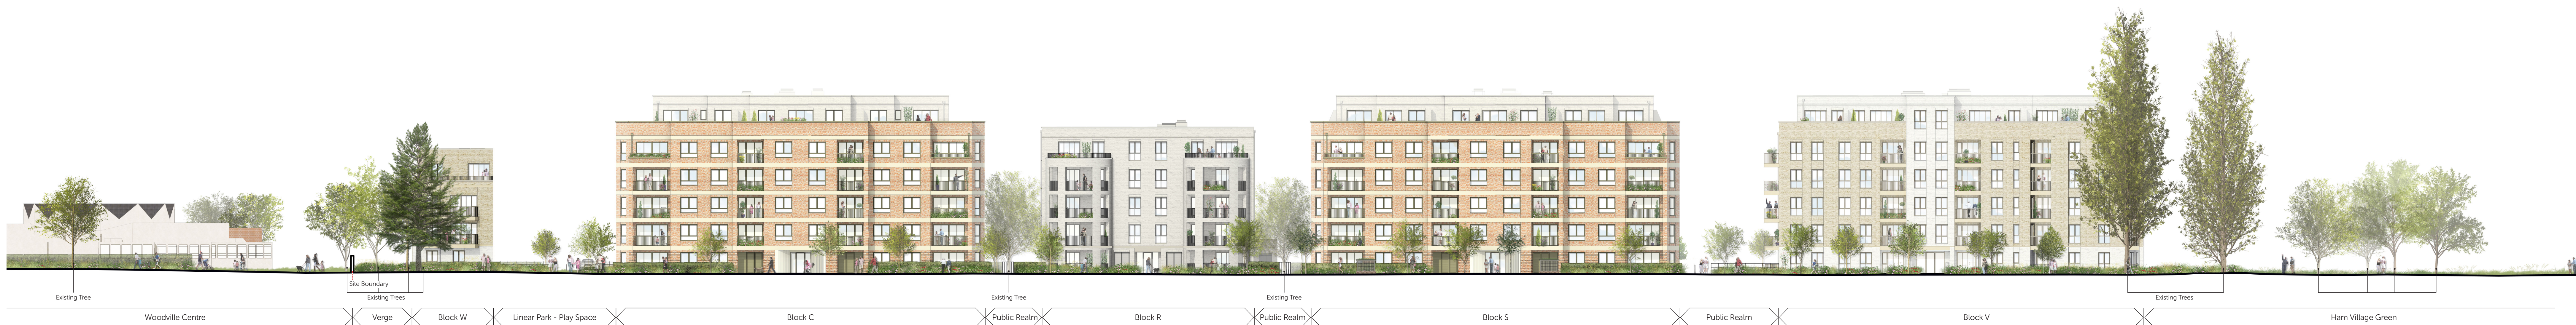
Site Boundary

Existing Tree
Existing Trees
Existing Tree
Existing Tree
Existing Trees

Woodville Centre
Verge
Block W
Linear Park - Play Space
Block C
Public Realm
Block R
Public Realm
Block S
Public Realm
Block V
Ham Village Green